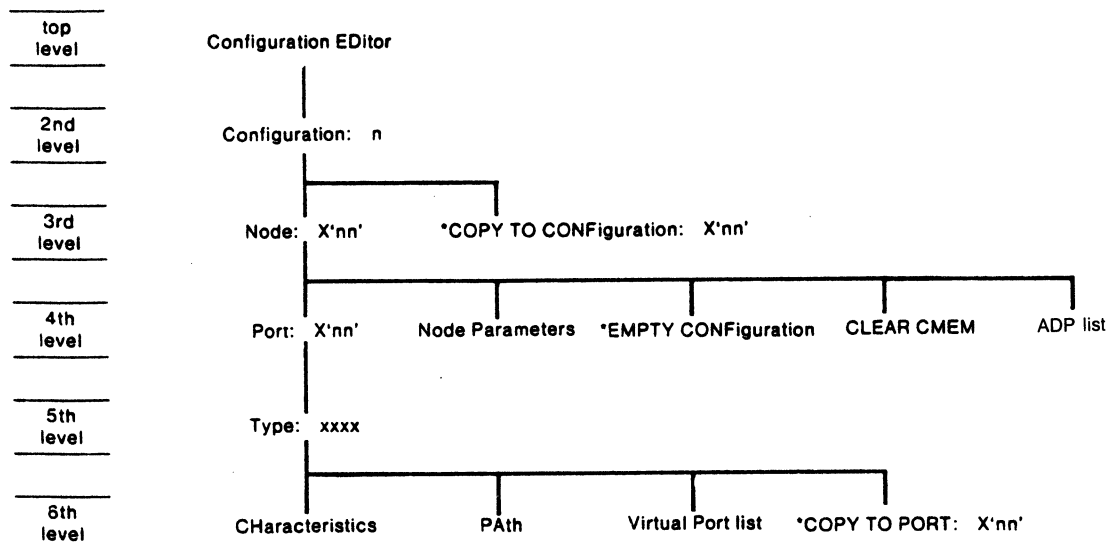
top level

Configuration EDitor

2nd level

Configuration: n

3rd level

Node: X'nn'

*COPY TO CONFiguration: X'nn'

4th level

Port: X'nn'

Node Parameters

*EMPTY CONFiguration

CLEAR CMEM

ADP list

5th level

Type: xxxx

6th level

CHaracteristics

PAth

Virtual Port list

*COPY TO PORT: X'nn'